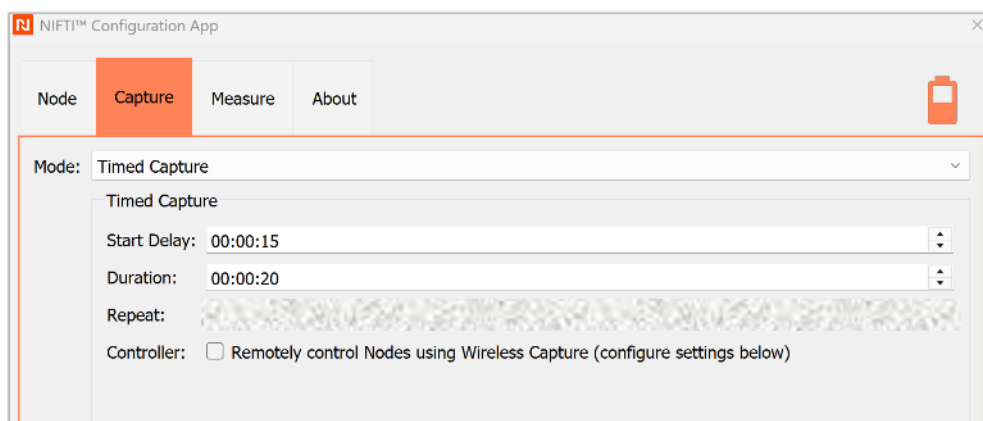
NIFTI™ Configuration App

Node Capture Measure About

Mode: Timed Capture

Timed Capture

Start Delay: 00:00:15

Duration: 00:00:20

Repeat: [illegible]

Controller: Remotely control Nodes using Wireless Capture (configure settings below)